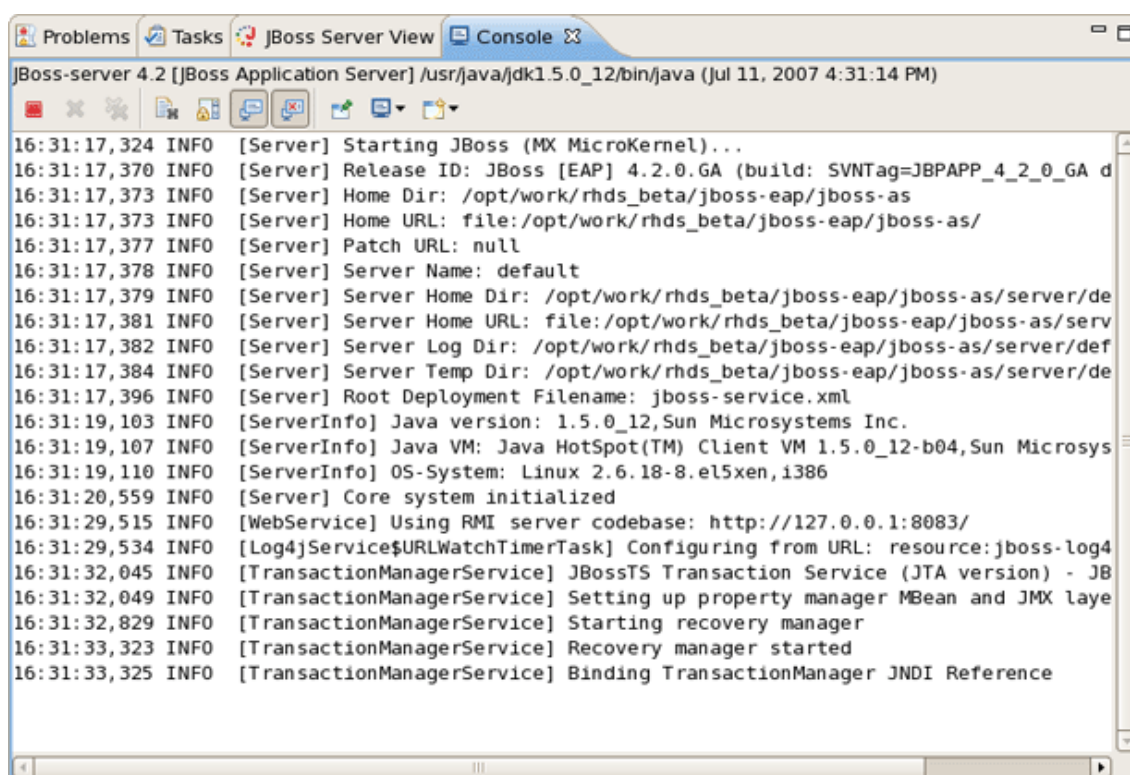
Problems Tasks JBoss Server View Console

JBoss-server 4.2 [JBoss Application Server] /usr/java/jdk1.5.0_12/bin/java (Jul 11, 2007 4:31:14 PM)

16:31:17,324 INFO [Server] Starting JBoss (MX MicroKernel)...
16:31:17,370 INFO [Server] Release ID: JBoss [EAP] 4.2.0.GA (build: SVNTag=JBPAPP_4_2_0_GA d
16:31:17,373 INFO [Server] Home Dir: /opt/work/rhds_beta/jboss-eap/jboss-as
16:31:17,373 INFO [Server] Home URL: file:/opt/work/rhds_beta/jboss-eap/jboss-as/
16:31:17,377 INFO [Server] Patch URL: null
16:31:17,378 INFO [Server] Server Name: default
16:31:17,379 INFO [Server] Server Home Dir: /opt/work/rhds_beta/jboss-eap/jboss-as/server/de
16:31:17,381 INFO [Server] Server Home URL: file:/opt/work/rhds_beta/jboss-eap/jboss-as/serv
16:31:17,382 INFO [Server] Server Log Dir: /opt/work/rhds_beta/jboss-eap/jboss-as/server/def
16:31:17,384 INFO [Server] Server Temp Dir: /opt/work/rhds_beta/jboss-eap/jboss-as/server/de
16:31:17,396 INFO [Server] Root Deployment Filename: jboss-service.xml
16:31:19,103 INFO [ServerInfo] Java version: 1.5.0_12,Sun Microsystems Inc.
16:31:19,107 INFO [ServerInfo] Java VM: Java HotSpot(TM) Client VM 1.5.0_12-b04,Sun Microsys
16:31:19,110 INFO [ServerInfo] OS-System: Linux 2.6.18-8.el5xen,i386
16:31:20,559 INFO [Server] Core system initialized
16:31:29,515 INFO [WebService] Using RMI server codebase: http://127.0.0.1:8083/
16:31:29,534 INFO [Log4jService$URLWatchTimerTask] Configuring from URL: resource:jboss-log4
16:31:32,045 INFO [TransactionManagerService] JBossTS Transaction Service (JTA version) - JB
16:31:32,049 INFO [TransactionManagerService] Setting up property manager MBean and JMX laye
16:31:32,829 INFO [TransactionManagerService] Starting recovery manager
16:31:33,323 INFO [TransactionManagerService] Recovery manager started
16:31:33,325 INFO [TransactionManagerService] Binding TransactionManager JNDI Reference